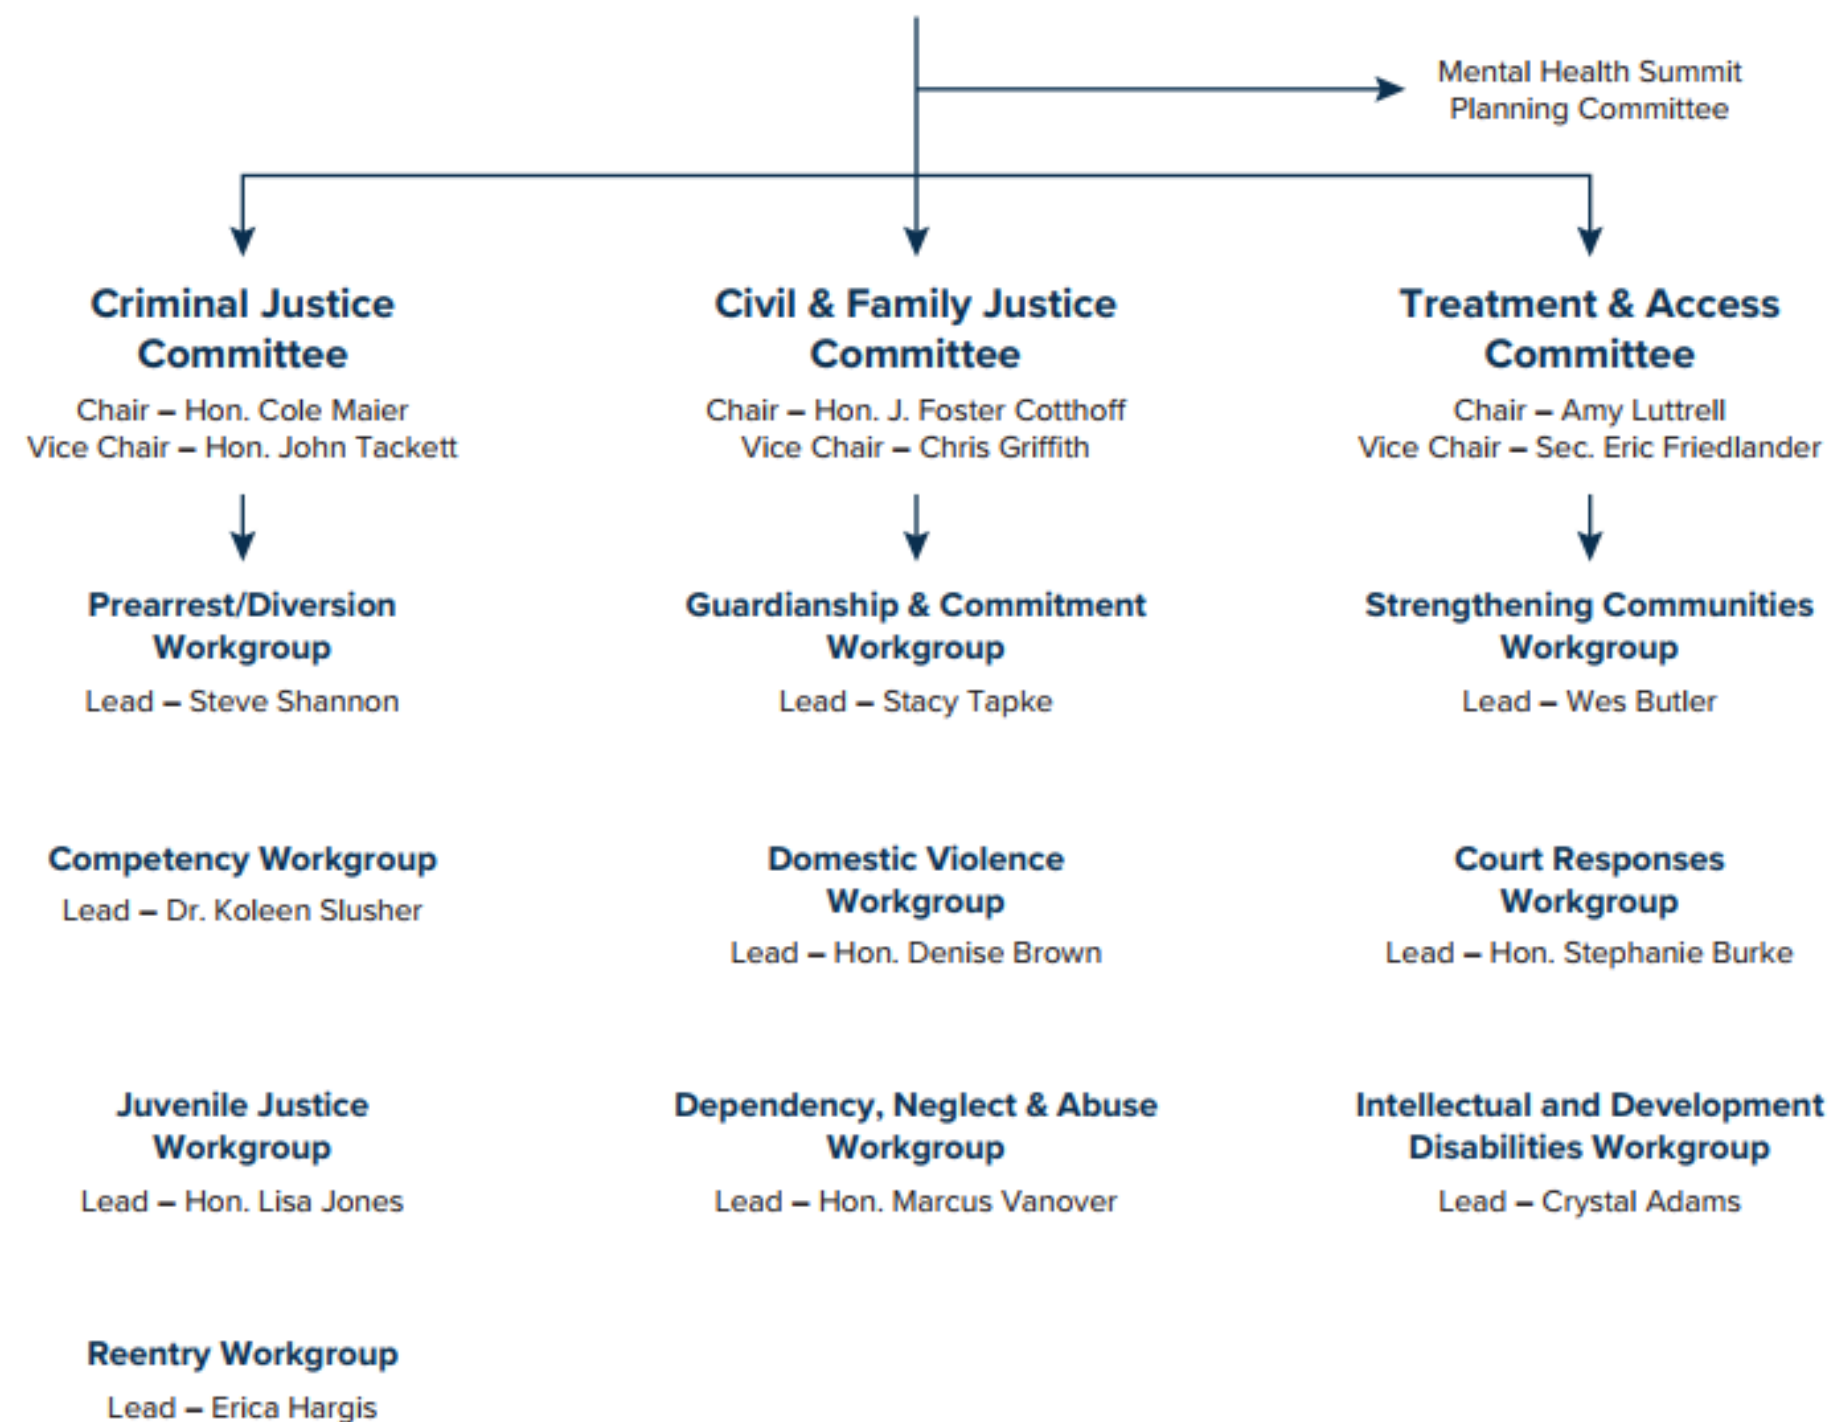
Mental Health Summit Planning Committee

Criminal Justice Committee

Chair – Hon. Cole Maier
Vice Chair – Hon. John Tackett

Prearrest/Diversion Workgroup

Lead – Steve Shannon

Competency Workgroup

Lead – Dr. Koleen Slusher

Juvenile Justice Workgroup

Lead – Hon. Lisa Jones

Reentry Workgroup

Lead – Erica Hargis

Civil & Family Justice Committee

Chair – Hon. J. Foster Cotthoff
Vice Chair – Chris Griffith

Guardianship & Commitment Workgroup

Lead – Stacy Tapke

Domestic Violence Workgroup

Lead – Hon. Denise Brown

Dependency, Neglect & Abuse Workgroup

Lead – Hon. Marcus Vanover

Treatment & Access Committee

Chair – Amy Luttrell
Vice Chair – Sec. Eric Friedlander

Strengthening Communities Workgroup

Lead – Wes Butler

Court Responses Workgroup

Lead – Hon. Stephanie Burke

Intellectual and Development Disabilities Workgroup

Lead – Crystal Adams